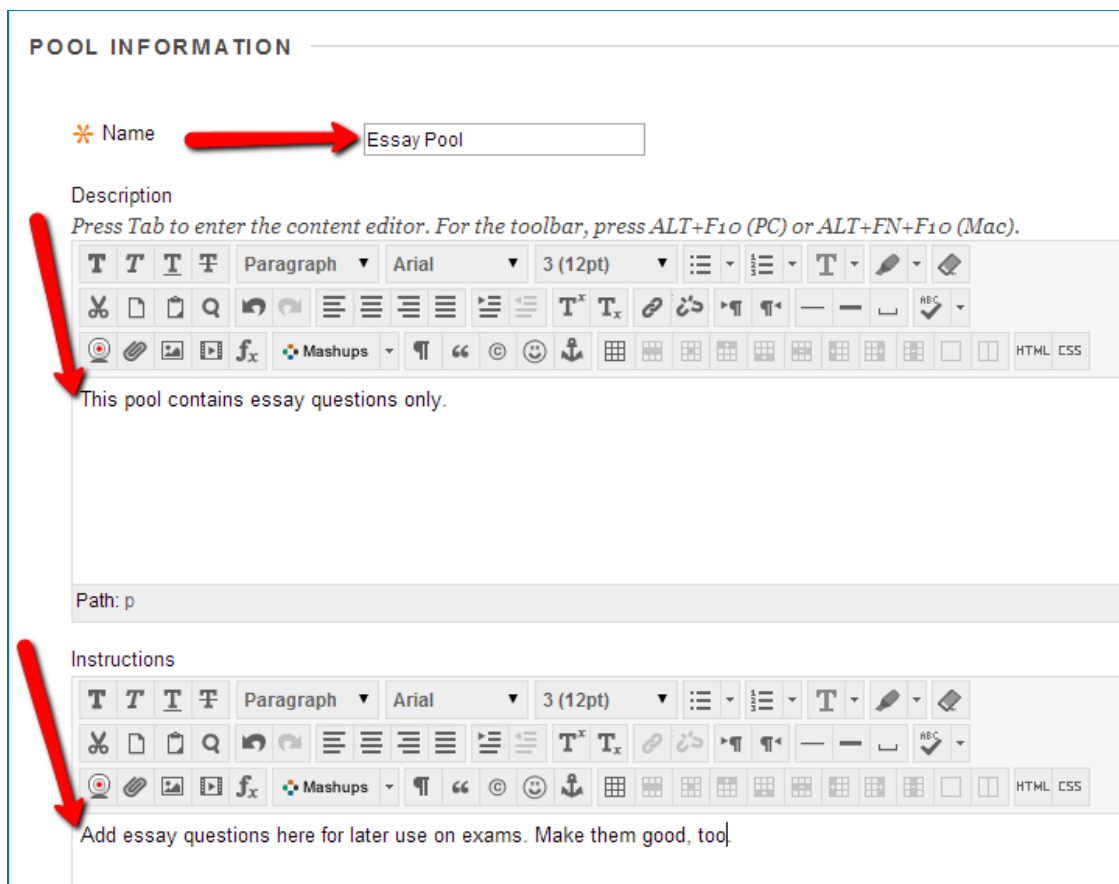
POOL INFORMATION

* Name Essay Pool

Description

Press Tab to enter the content editor. For the toolbar, press ALT+F10 (PC) or ALT+FN+F10 (Mac).

Paragraph Arial 3 (12pt)

Mashups HTML CSS

This pool contains essay questions only.

Path: p

Instructions

Paragraph Arial 3 (12pt)

Mashups HTML CSS

Add essay questions here for later use on exams. Make them good, too.